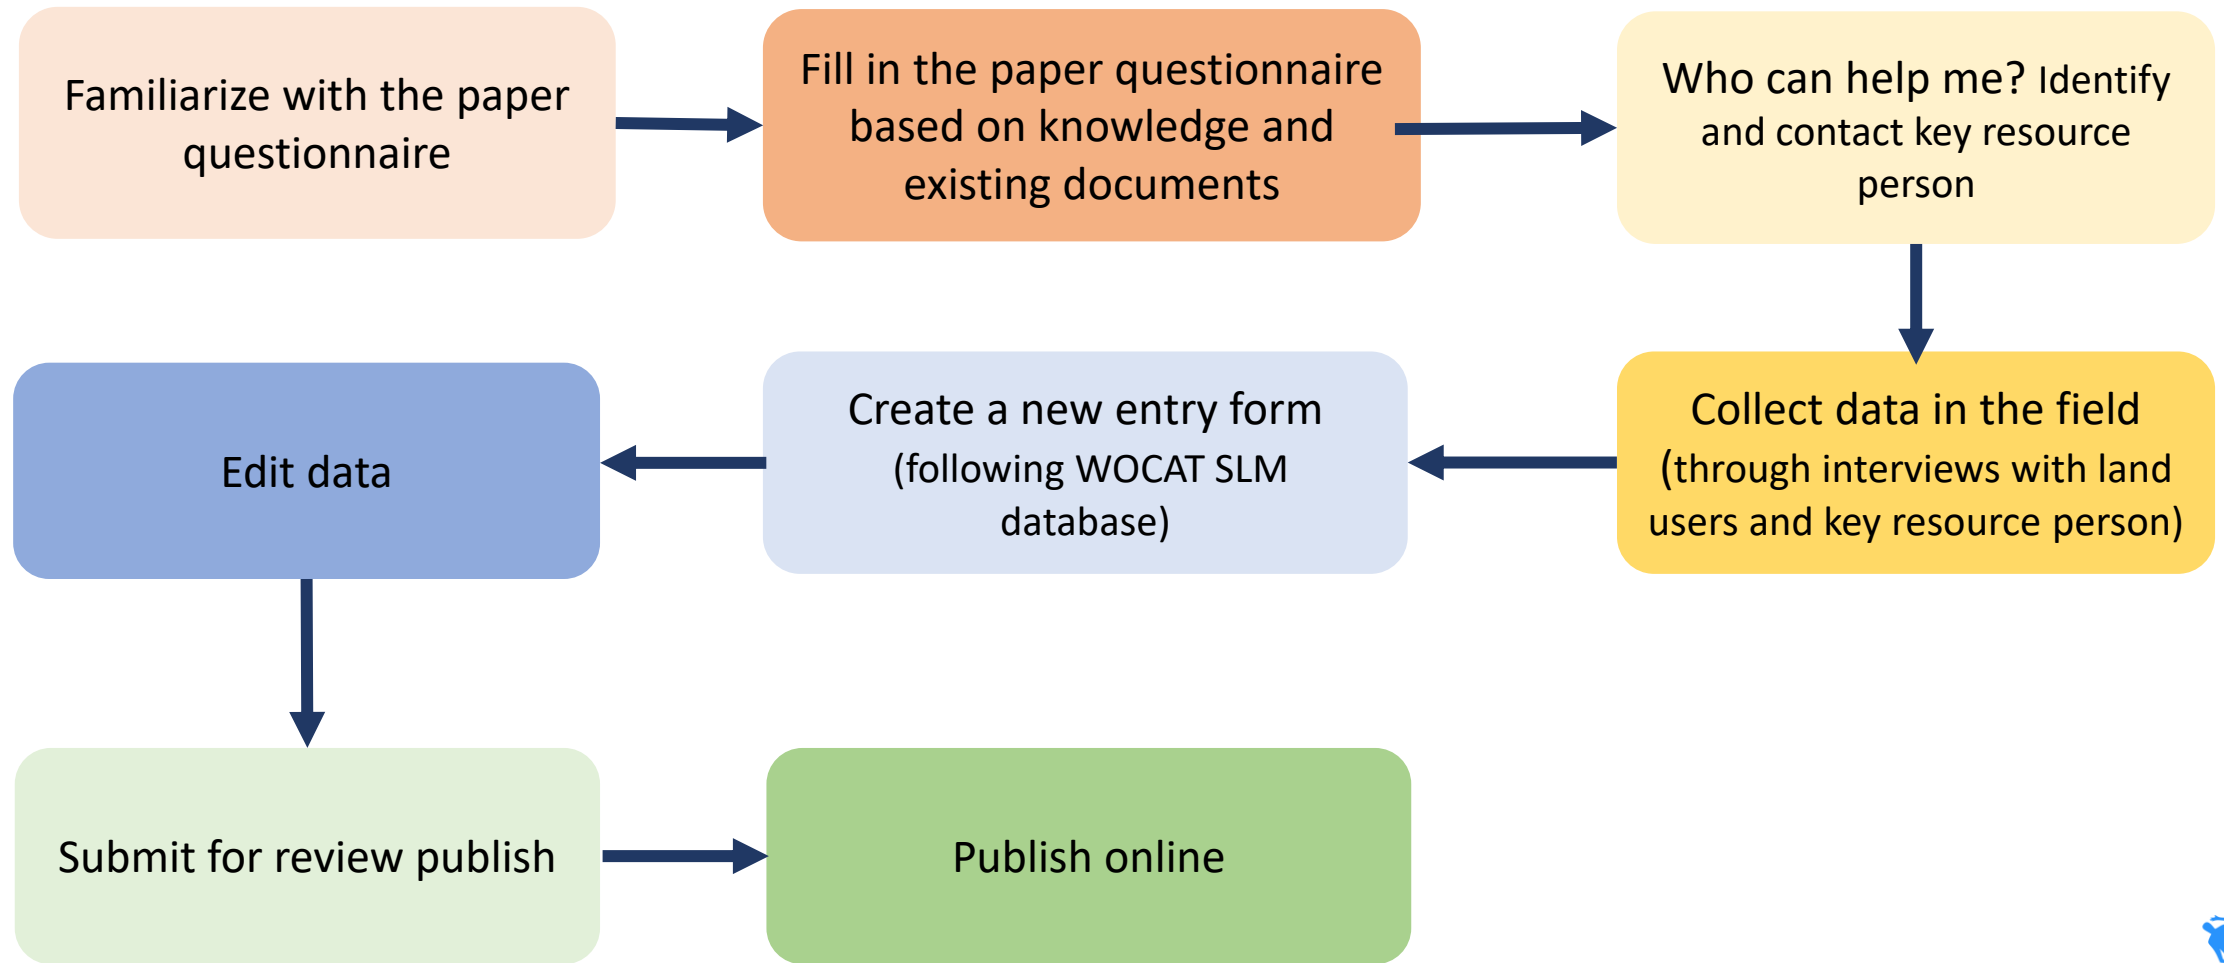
Familiarize with the paper questionnaire

Fill in the paper questionnaire based on knowledge and existing documents

Who can help me? Identify and contact key resource person

Collect data in the field (through interviews with land users and key resource person)

Create a new entry form (following WOCAT SLM database)

Edit data

Submit for review publish

Publish online